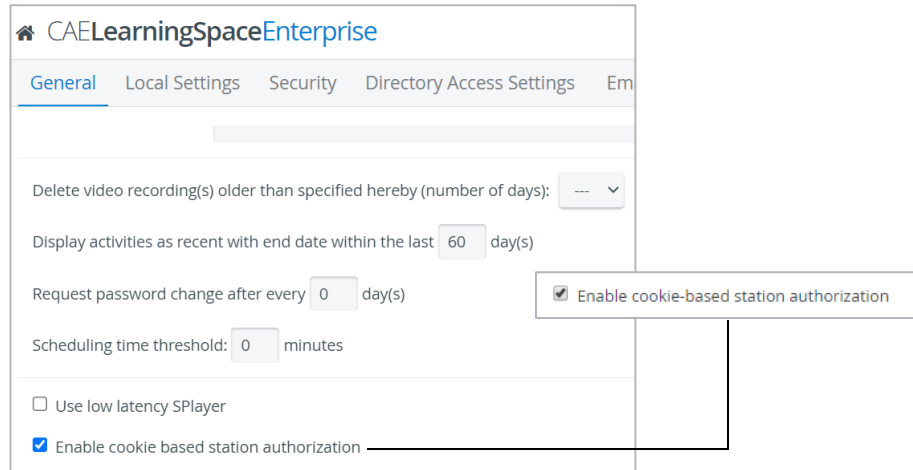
CAELearningSpaceEnterprise

General Local Settings Security Directory Access Settings Em

Delete video recording(s) older than specified hereby (number of days): ---

Display activities as recent with end date within the last 60 day(s)

Request password change after every 0 day(s)

Enable cookie-based station authorization

Scheduling time threshold: 0 minutes

Use low latency SPlayer

Enable cookie based station authorization